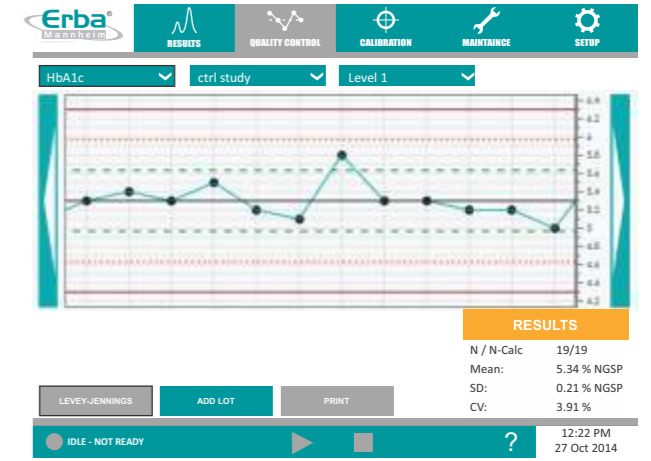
Erba®
Mannheim

RESULTS
QUALITY CONTROL
CALIBRATION
MAINTAINCE
SETUP

HbA1c
ctrl study
Level 1

6.4
6.2
6
5.8
5.6
5.4
5.2
5
4.8
4.6
4.4
4.2

RESULTS

| N / N-Calc | 19/19 |
|---|---|
| Mean: | 5.34 % NGSP |
| SD: | 0.21 % NGSP |
| CV: | 3.91 % |

LEVEY-JENNINGS
ADD LOT
PRINT

IDLE - NOT READY
?
12:22 PM
27 Oct 2014